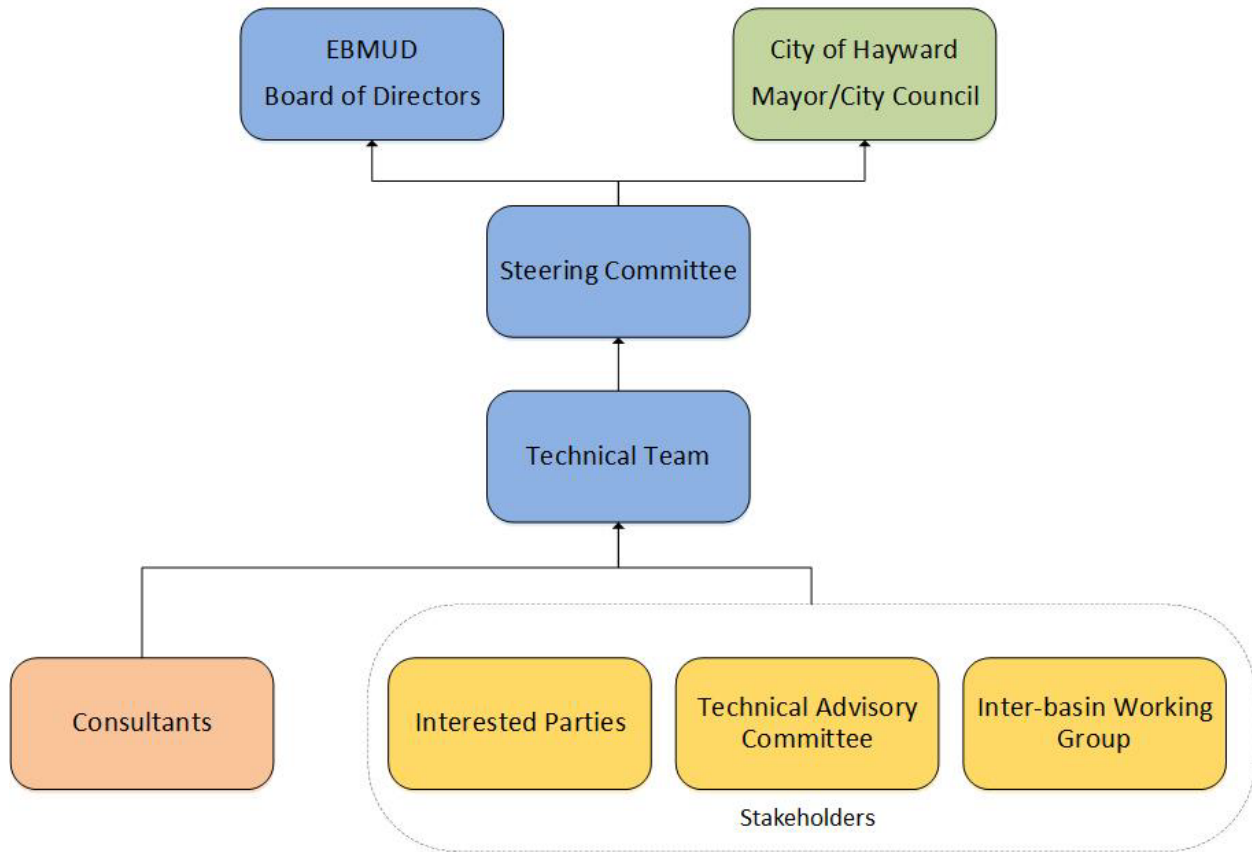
EBMUD
Board of Directors

City of Hayward
Mayor/City Council

Steering Committee

Technical Team

Consultants

Interested Parties

Technical Advisory Committee

Inter-basin Working Group

Stakeholders